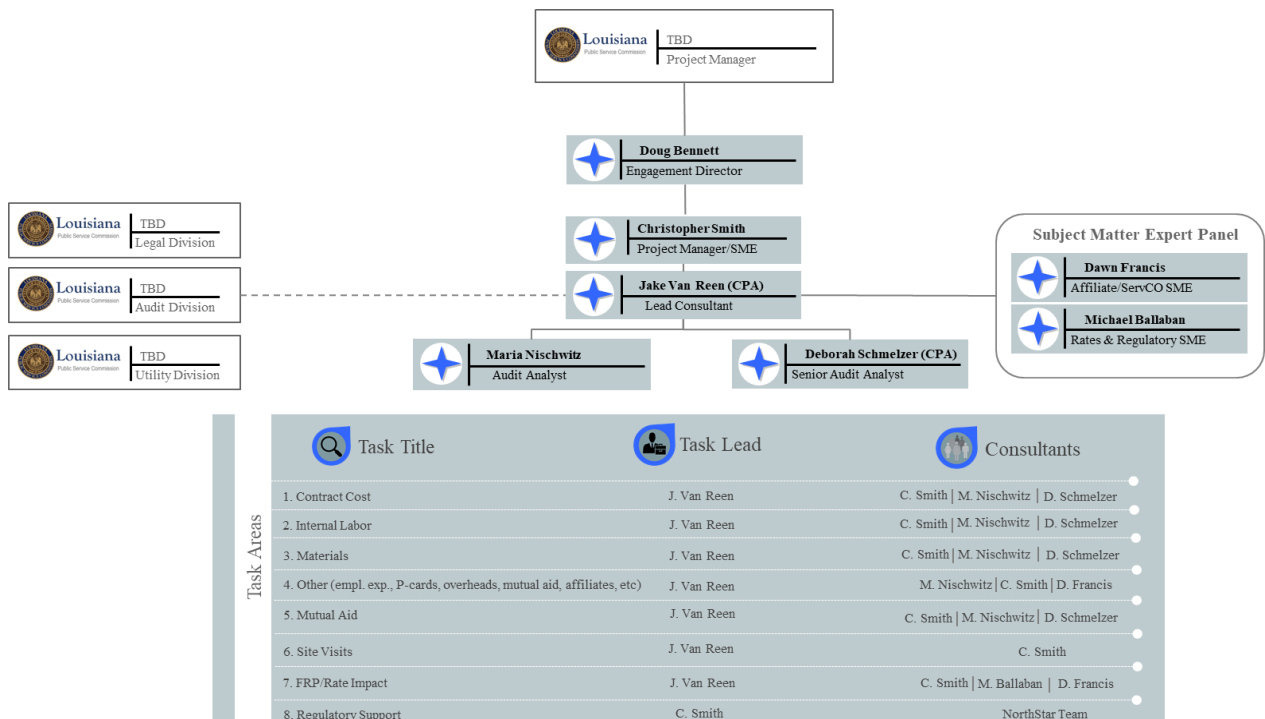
Louisiana
Public Service Commission
TBD
Project Manager

Doug Bennett
Engagement Director

Louisiana
Public Service Commission
TBD
Legal Division

Louisiana
Public Service Commission
TBD
Audit Division

Louisiana
Public Service Commission
TBD
Utility Division

Christopher Smith
Project Manager/SME

Jake Van Reen (CPA)
Lead Consultant

Maria Nischwitz
Audit Analyst

Deborah Schmelzer (CPA)
Senior Audit Analyst

Subject Matter Expert Panel

Dawn Francis
Affiliate/ServCO SME

Michael Ballaban
Rates & Regulatory SME

Task Areas

| Task Title | Task Lead | Consultants |
|---|---|---|
| 1. Contract Cost | J. Van Reen | C. Smith \| M. Nischwitz \| D. Schmelzer |
| 2. Internal Labor | J. Van Reen | C. Smith \| M. Nischwitz \| D. Schmelzer |
| 3. Materials | J. Van Reen | C. Smith \| M. Nischwitz \| D. Schmelzer |
| 4. Other (empl. exp., P-cards, overheads, mutual aid, affiliates, etc) | J. Van Reen | M. Nischwitz \| C. Smith \| D. Francis |
| 5. Mutual Aid | J. Van Reen | C. Smith \| M. Nischwitz \| D. Schmelzer |
| 6. Site Visits | J. Van Reen | C. Smith |
| 7. FRP/Rate Impact | J. Van Reen | C. Smith \| M. Ballaban \| D. Francis |
| 8. Regulatory Support | C. Smith | NorthStar Team |